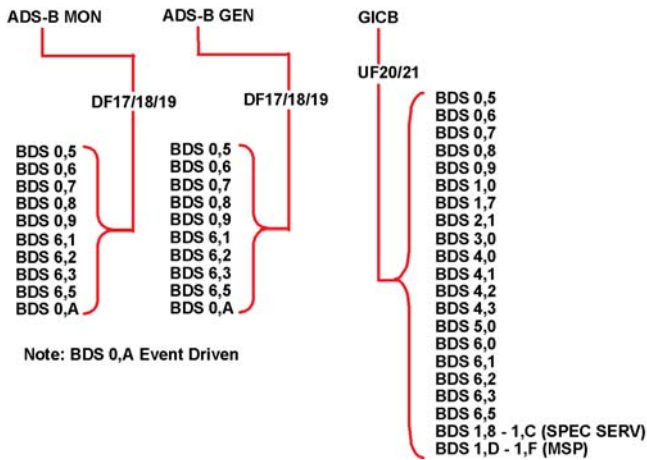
ADS-B MON

DF17/18/19

BDS 0,5
BDS 0,6
BDS 0,7
BDS 0,8
BDS 0,9
BDS 6,1
BDS 6,2
BDS 6,3
BDS 6,5
BDS 0,A

Note: BDS 0,A Event Driven

ADS-B GEN

DF17/18/19

BDS 0,5
BDS 0,6
BDS 0,7
BDS 0,8
BDS 0,9
BDS 6,1
BDS 6,2
BDS 6,3
BDS 6,5
BDS 0,A

GICB

UF20/21

BDS 0,5
BDS 0,6
BDS 0,7
BDS 0,8
BDS 0,9
BDS 1,0
BDS 1,7
BDS 2,1
BDS 3,0
BDS 4,0
BDS 4,1
BDS 4,2
BDS 4,3
BDS 5,0
BDS 6,0
BDS 6,1
BDS 6,2
BDS 6,3
BDS 6,5
BDS 1,8 - 1,C (SPEC SERV)
BDS 1,D - 1,F (MSP)